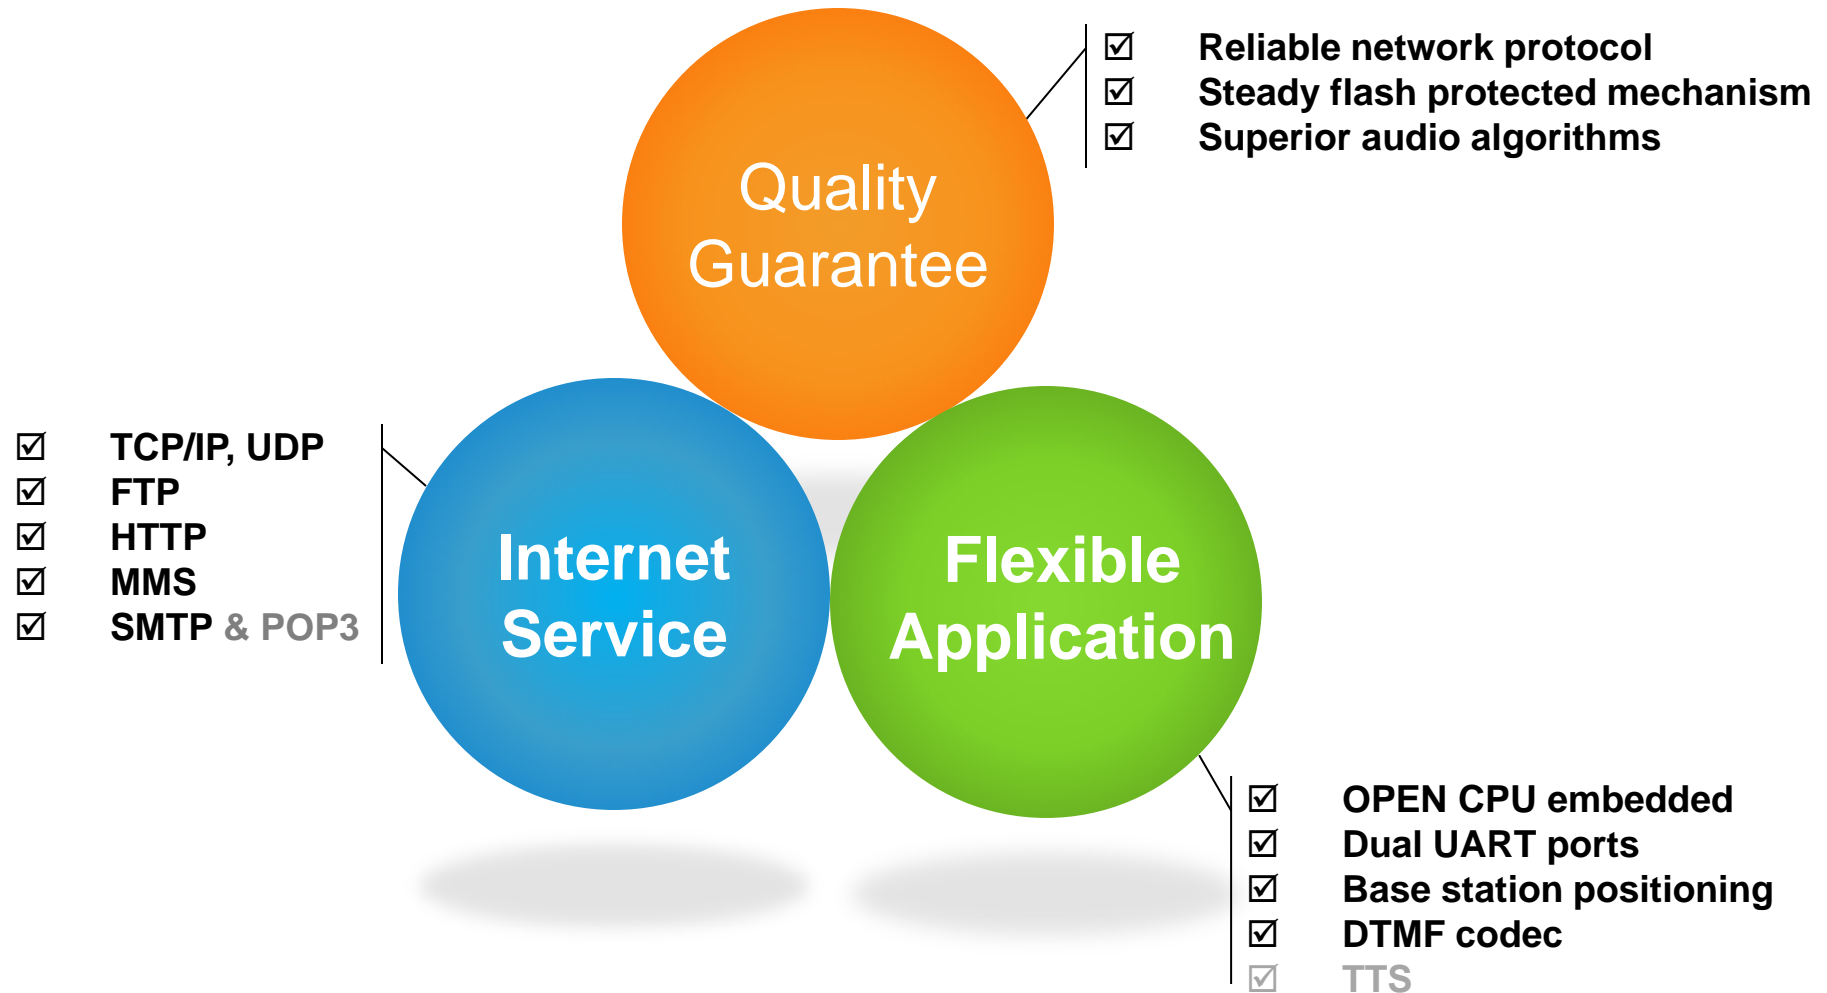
Quality Guarantee

☑ Reliable network protocol
☑ Steady flash protected mechanism
☑ Superior audio algorithms

☑ TCP/IP, UDP
☑ FTP
☑ HTTP
☑ MMS
☑ SMTP & POP3

Internet Service

Flexible Application

☑ OPEN CPU embedded
☑ Dual UART ports
☑ Base station positioning
☑ DTMF codec
☑ TTS